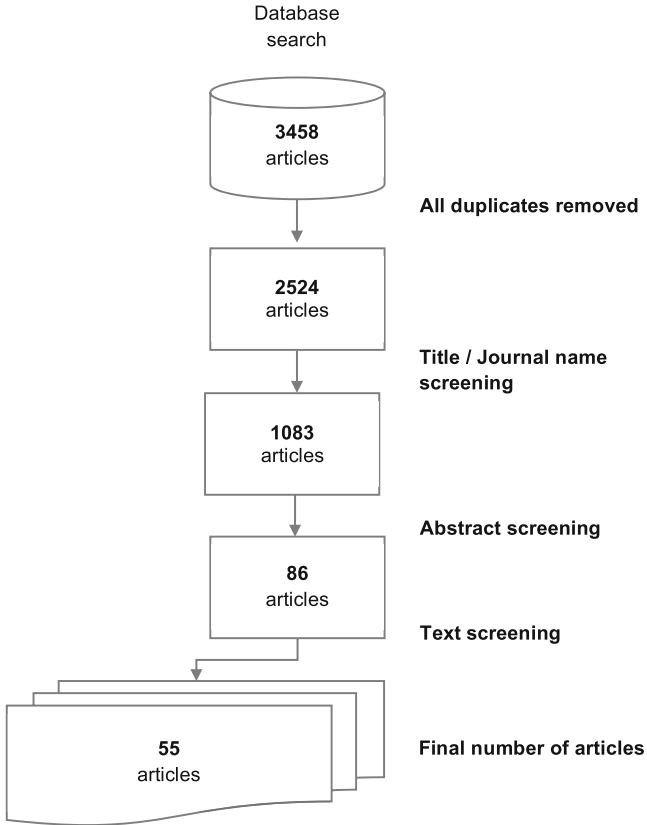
Database search

3458
articles

All duplicates removed

2524
articles

Title / Journal name screening

1083
articles

Abstract screening

86
articles

Text screening

55
articles

Final number of articles